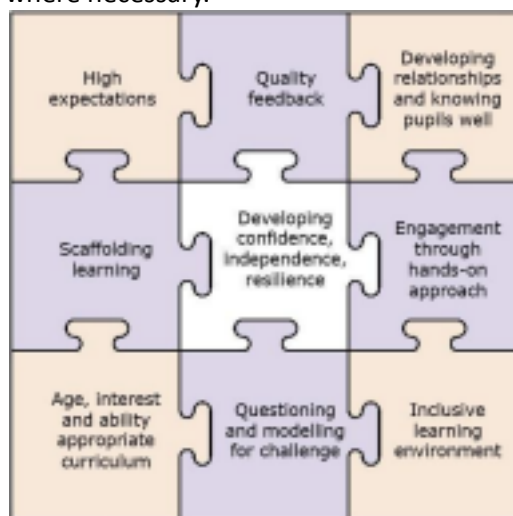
where necessary.

High expectations

Quality feedback

Developing relationships and knowing pupils well

Scaffolding learning

Developing confidence, independence, resilience

Engagement through hands-on approach

Age, interest and ability appropriate curriculum

Questioning and modelling for challenge

Inclusive learning environment